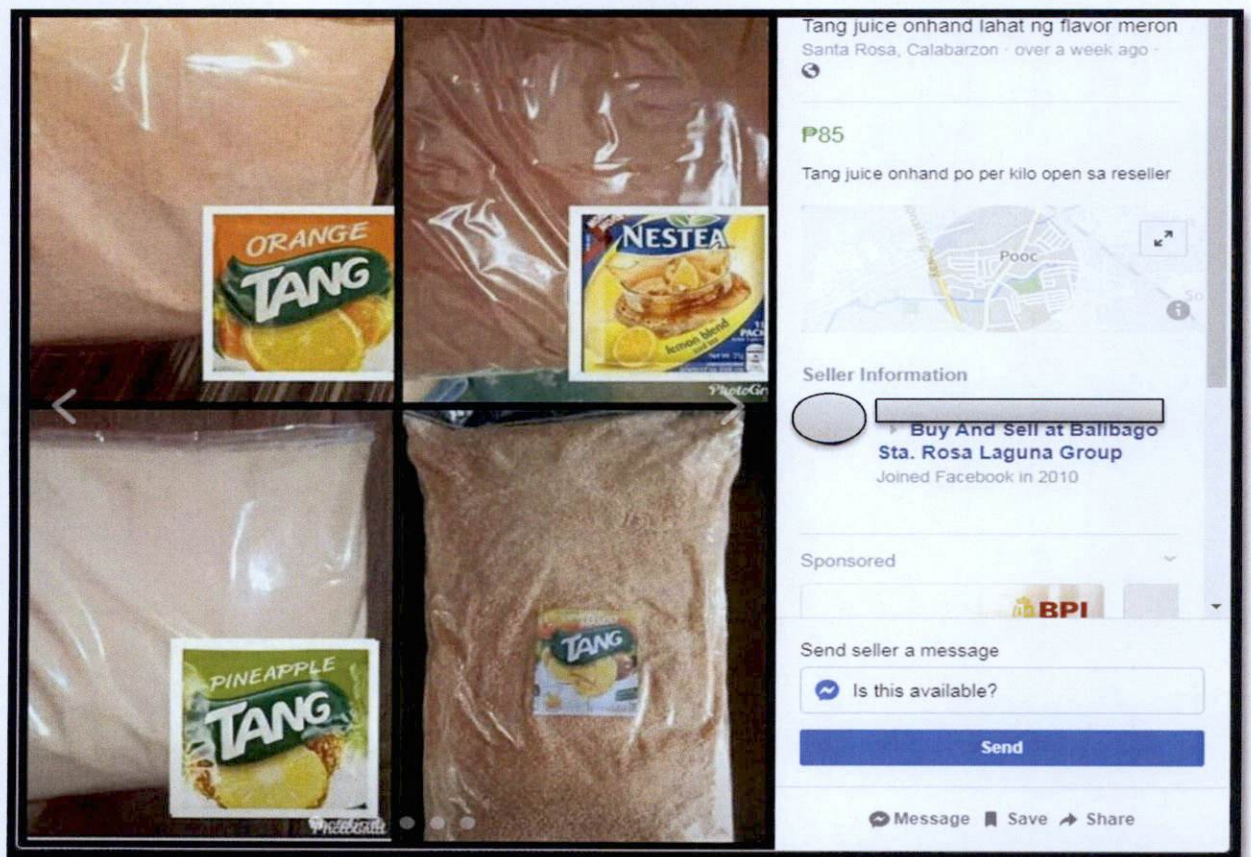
ORANGE
TANG

NESTEA
lemon blend

PINEAPPLE
TANG

TANG

Tang juice onhand lahat ng flavor meron
Santa Rosa, Calabarzon · over a week ago ·

₱85

Tang juice onhand po per kilo open sa reseller

Pooc

Seller Information

Buy And Sell at Balibago Sta. Rosa Laguna Group
Joined Facebook in 2010

Sponsored

BPI

Send seller a message

Is this available?

Send

Message Save Share